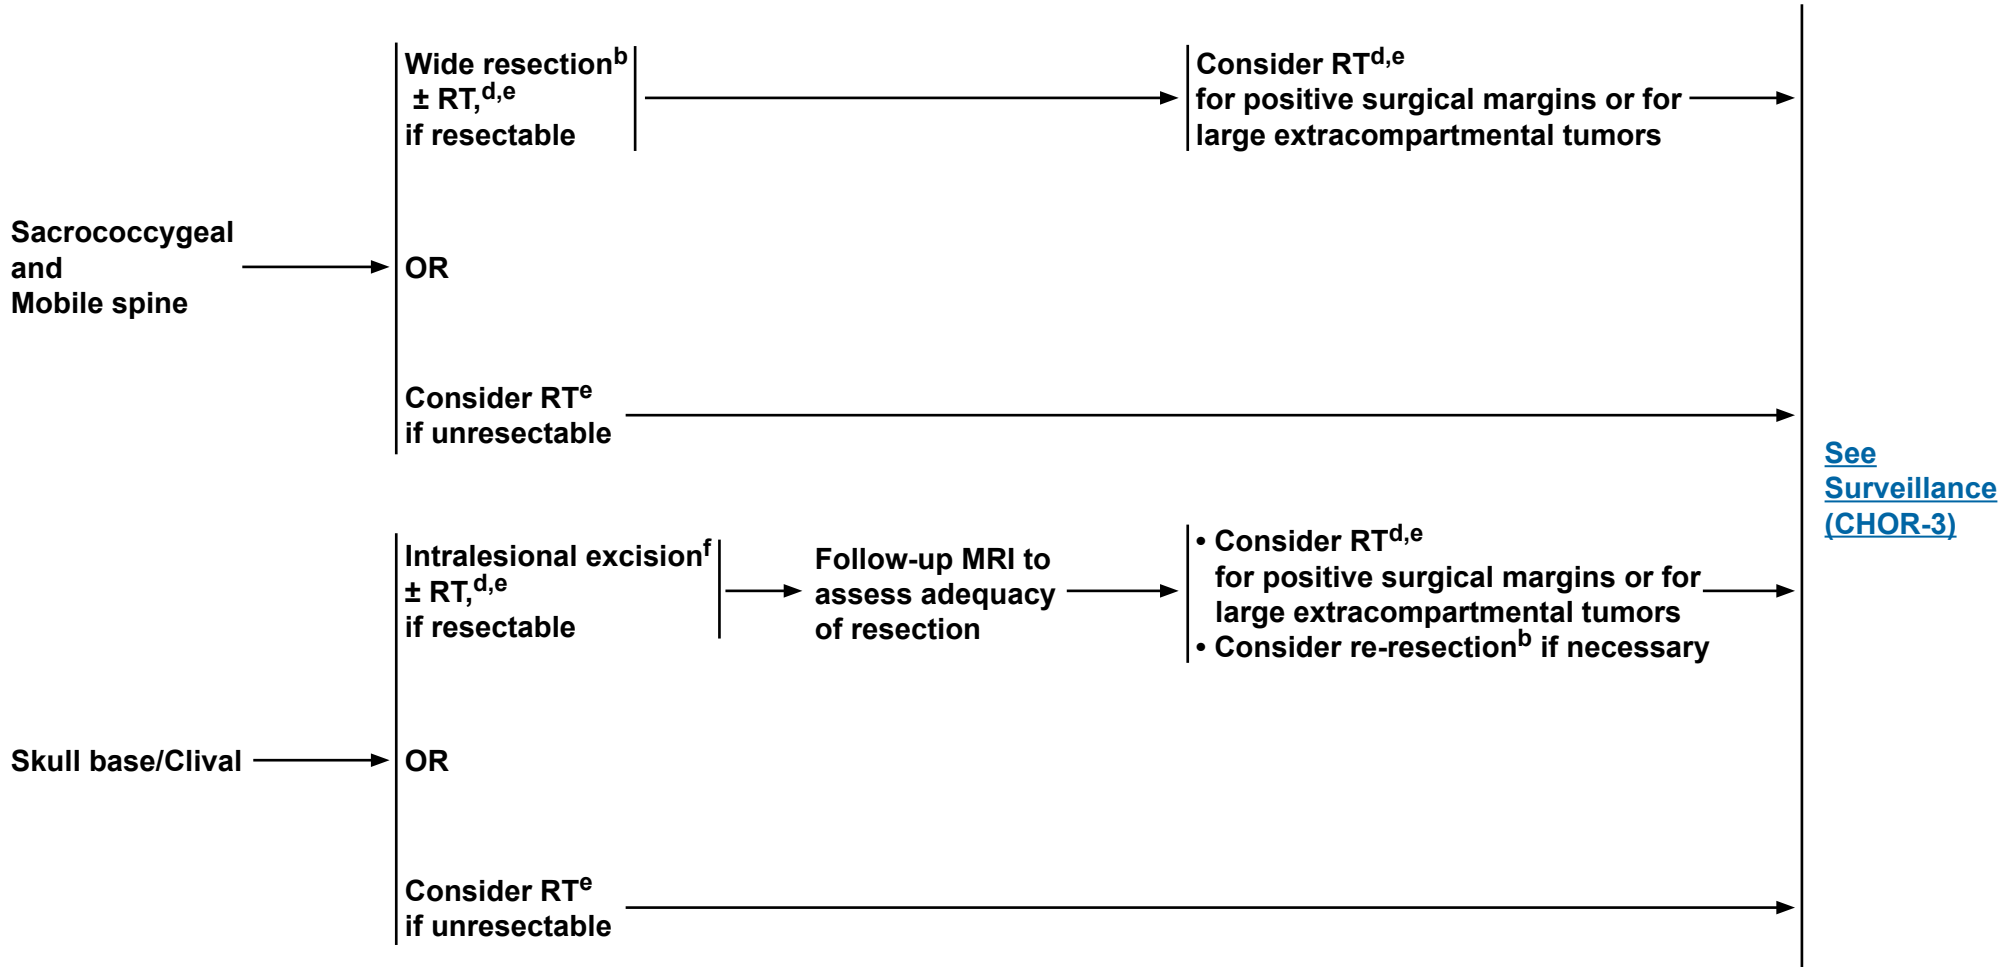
Sacrococcygeal and Mobile spine

Wide resection$^{b}$ ± RT,$^{d,e}$ if resectable

Consider RT$^{d,e}$ for positive surgical margins or for large extracompartmental tumors

OR

Consider RT$^{e}$ if unresectable

Skull base/Clival

Intralesional excision$^{f}$ ± RT,$^{d,e}$ if resectable

Follow-up MRI to assess adequacy of resection

• Consider RT$^{d,e}$ for positive surgical margins or for large extracompartmental tumors
• Consider re-resection$^{b}$ if necessary

OR

Consider RT$^{e}$ if unresectable

See Surveillance (CHOR-3)